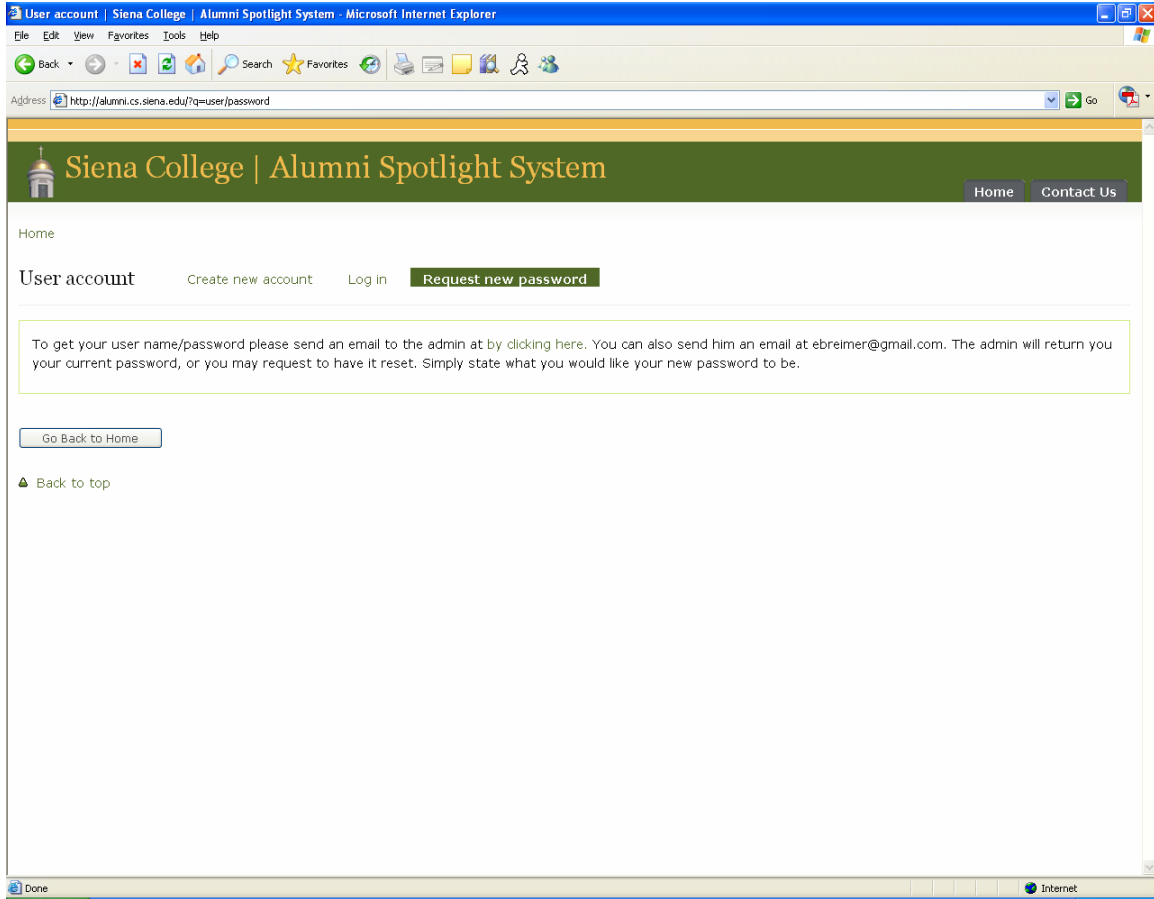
User account | Siena College | Alumni Spotlight System - Microsoft Internet Explorer

File Edit View Favorites Tools Help

Back Search Favorites

Address http://alumni.cs.siena.edu/?q=user/password Go

Siena College | Alumni Spotlight System

Home Contact Us

Home

User account Create new account Log in Request new password

To get your user name/password please send an email to the admin at by clicking here. You can also send him an email at ebreimer@gmail.com. The admin will return you your current password, or you may request to have it reset. Simply state what you would like your new password to be.

Go Back to Home

Back to top

Done Internet